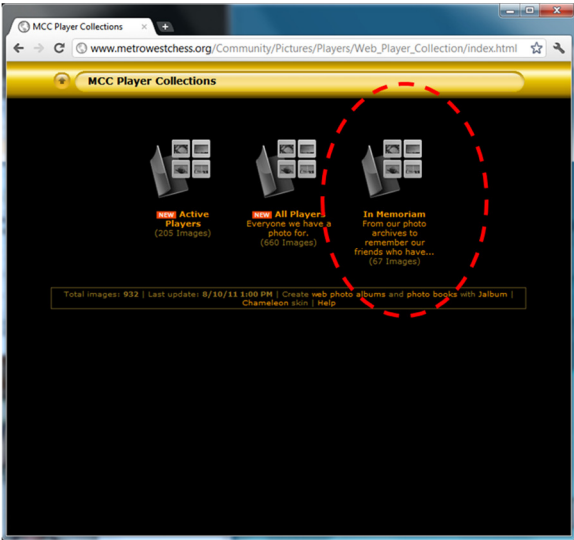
MCC Player Collections

www.metrowestchess.org/Community/Pictures/Players/Web_Player_Collection/index.html

MCC Player Collections

NEW Active Players
(205 Images)

NEW All Players
Everyone we have a photo for.
(660 Images)

In Memoriam
From our photo archives to remember our friends who have...
(67 Images)

Total images: 932 | Last update: 8/10/11 1:00 PM | Create web photo albums and photo books with Jalbum | Chameleon skin | Help